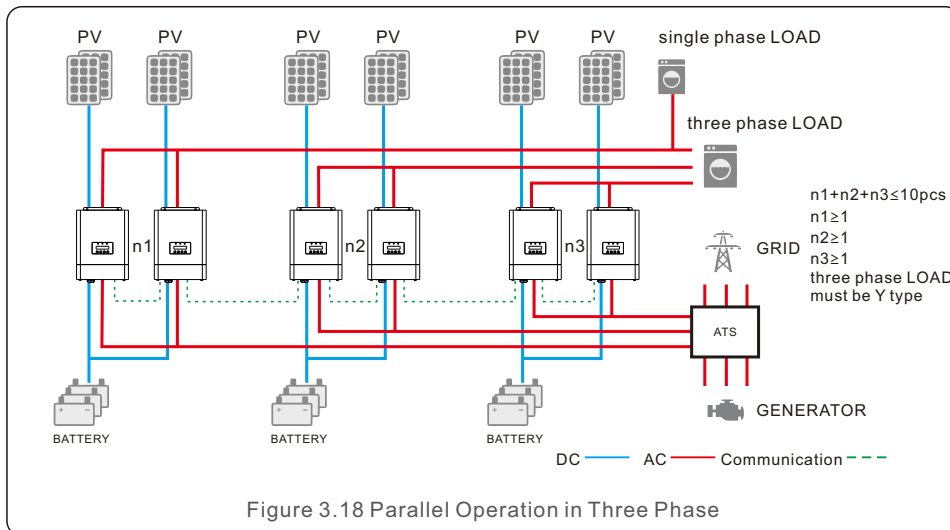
PV PV PV PV PV PV

single phase LOAD

three phase LOAD

n1

n2

n3

n1+n2+n3≤10pcs
n1≥1
n2≥1
n3≥1
three phase LOAD must be Y type

GRID

ATS

GENERATOR

BATTERY BATTERY BATTERY

DC AC Communication

Figure 3.18 Parallel Operation in Three Phase